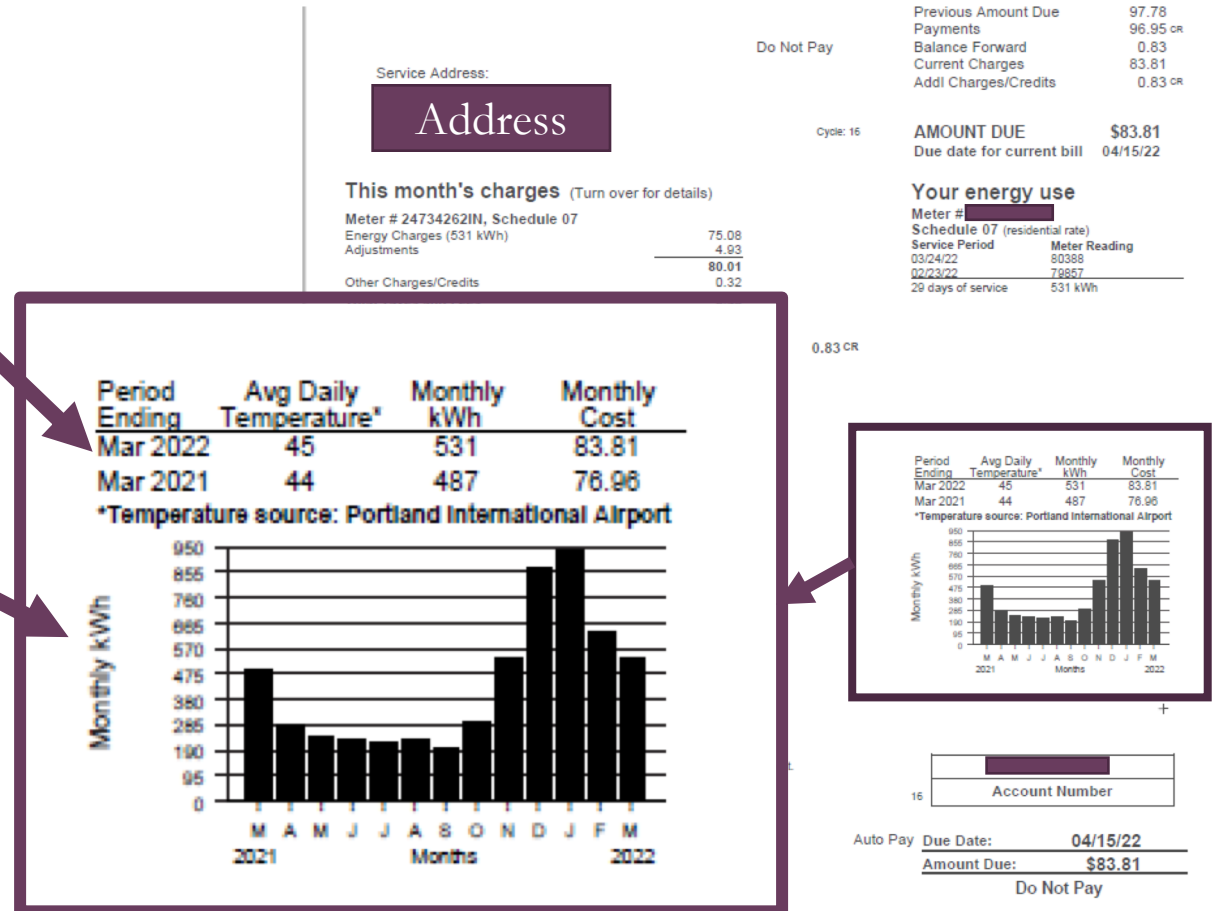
| | |
|---|---|
| Previous Amount Due | 97.78 |
| Payments | 96.95 CR |
| Balance Forward | 0.83 |
| Current Charges | 83.81 |
| Addl Charges/Credits | 0.83 CR |

Do Not Pay

Service Address:

Address

Cycle: 16

AMOUNT DUE $83.81
Due date for current bill 04/15/22

This month's charges (Turn over for details)

Meter # 24734262IN, Schedule 07

| | |
|---|---|
| Energy Charges (531 kWh) | 75.08 |
| Adjustments | 4.93 |
| | 80.01 |
| Other Charges/Credits | 0.32 |

Your energy use

Meter #

Schedule 07 (residential rate)

| Service Period | Meter Reading |
|---|---|
| 03/24/22 | 80388 |
| 02/23/22 | 79857 |
| 29 days of service | 531 kWh |

0.83 CR

| Period Ending | Avg Daily Temperature* | Monthly kWh | Monthly Cost |
|---|---|---|---|
| Mar 2022 | 45 | 531 | 83.81 |
| Mar 2021 | 44 | 487 | 76.96 |

*Temperature source: Portland International Airport

Monthly kWh

950 855 760 665 570 475 380 285 190 95 0

M A M J J A S O N D J F M
2021 Months 2022

| Period Ending | Avg Daily Temperature* | Monthly kWh | Monthly Cost |
|---|---|---|---|
| Mar 2022 | 45 | 531 | 83.81 |
| Mar 2021 | 44 | 487 | 76.96 |

*Temperature source: Portland International Airport

Monthly kWh

950 855 760 665 570 475 380 285 190 95 0

M A M J J A S O N D J F M
2021 Months 2022

16 Account Number

Auto Pay Due Date: 04/15/22
Amount Due: $83.81
Do Not Pay